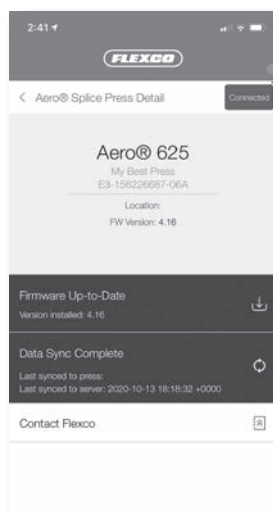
2:41

FLEXCO

< Aero® Splice Press Detail

Connected

Aero® 625

My Best Press

E3-156226687-06A

Location:

FW Version: 4.16

Firmware Up-to-Date

Version installed: 4.16

Data Sync Complete

Last synced to press:

Last synced to server: 2020-10-13 18:18:32 +0000

Contact Flexco